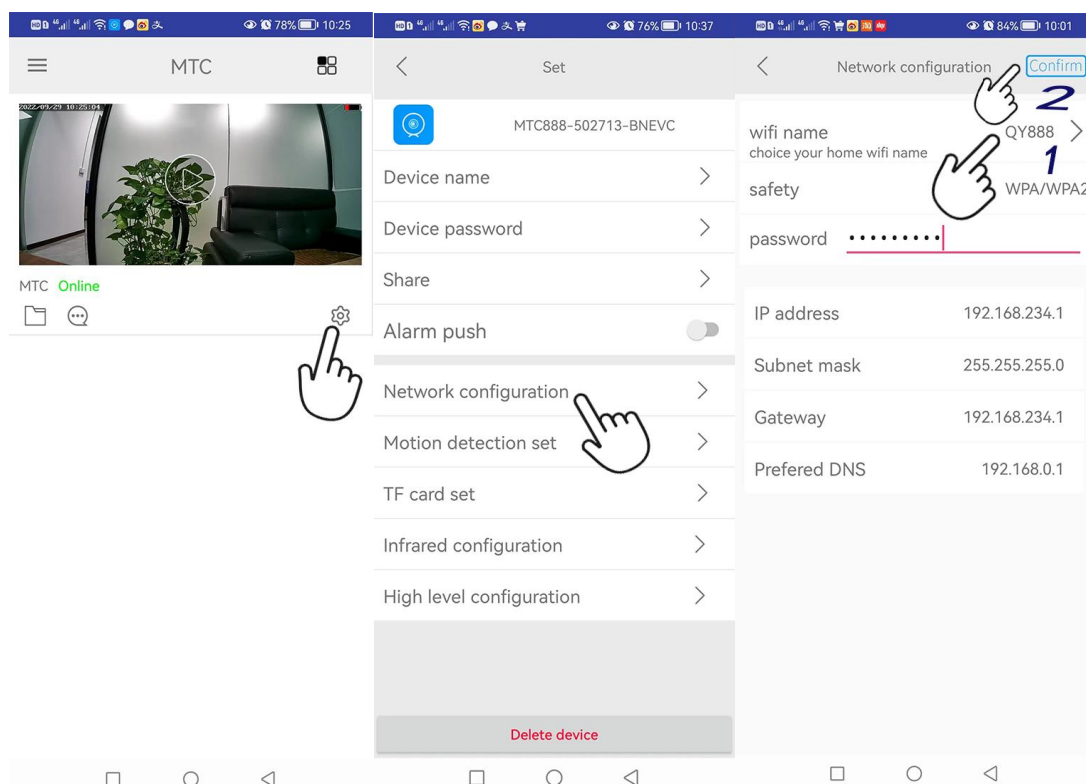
78% 10:25

MTC

2022/09/29 10:25:04

MTC Online

76% 10:37

Set

MTC888-502713-BNEVC

Device name

Device password

Share

Alarm push

Network configuration

Motion detection set

TF card set

Infrared configuration

High level configuration

Delete device

84% 10:01

Network configuration

Confirm

2

wifi name
choice your home wifi name

QY888

1

safety

WPA/WPA2

password

•••••••••

IP address 192.168.234.1

Subnet mask 255.255.255.0

Gateway 192.168.234.1

Prefered DNS 192.168.0.1